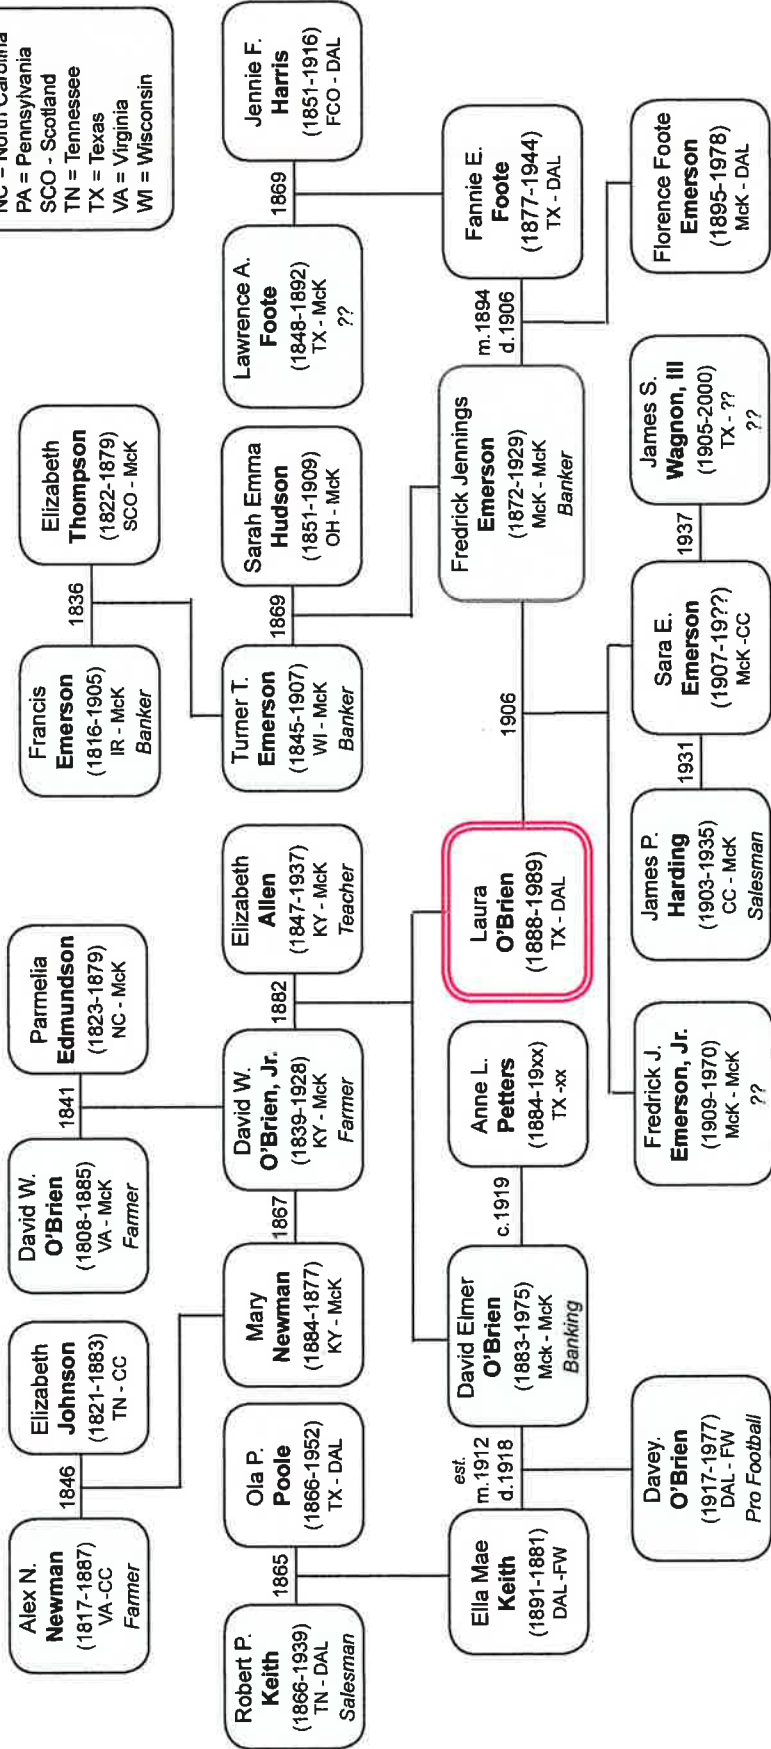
NC = North Carolina
PA = Pennsylvania
SCO - Scotland
TN = Tennessee
TX = Texas
VA = Virginia
WI = Wisconsin

Jennie F. Harris (1851-1916) FCO - DAL

1869

Lawrence A. Foote (1848-1892) TX - McK ??

Fannie E. Foote (1877-1944) TX - DAL

m.1894 d.1906

Florence Foote Emerson (1895-1978) McK - DAL

Elizabeth Thompson (1822-1879) SCO - McK

1836

Francis Emerson (1816-1905) IR - McK Banker

Sarah Emma Hudson (1851-1909) OH - McK

1869

Turner T. Emerson (1845-1907) WI - McK Banker

Fredrick Jennings Emerson (1872-1929) McK - McK Banker

James S. Wagnon, III (1905-2000) TX - ?? ??

1937

Sara E. Emerson (1907-19??) McK -CC

1906

1931

James P. Harding (1903-1935) CC - McK Salesman

Parmelia Edmundson (1823-1879) NC - McK

1841

David W. O'Brien (1808-1885) VA - McK Farmer

Elizabeth Allen (1847-1937) KY - McK Teacher

1882

David W. O'Brien, Jr. (1839-1928) KY - McK Farmer

Laura O'Brien (1888-1989) TX - DAL

Fredrick J. Emerson, Jr. (1909-1970) McK - McK ??

Anne L. Petters (1884-19xx) TX -xx

c.1919

Elizabeth Johnson (1821-1883) TN - CC

1846

Alex N. Newman (1817-1887) VA-CC Farmer

1867

Mary Newman (1884-1877) KY - McK

David Elmer O'Brien (1883-1975) Mck - McK Banking

Ola P. Poole (1866-1952) TX - DAL

1865

Robert P. Keith (1866-1939) TN - DAL Salesman

est. m.1912 d.1918

Ella Mae Keith (1891-1881) DAL -FW

Davey. O'Brien (1917-1977) DAL - FW Pro Football